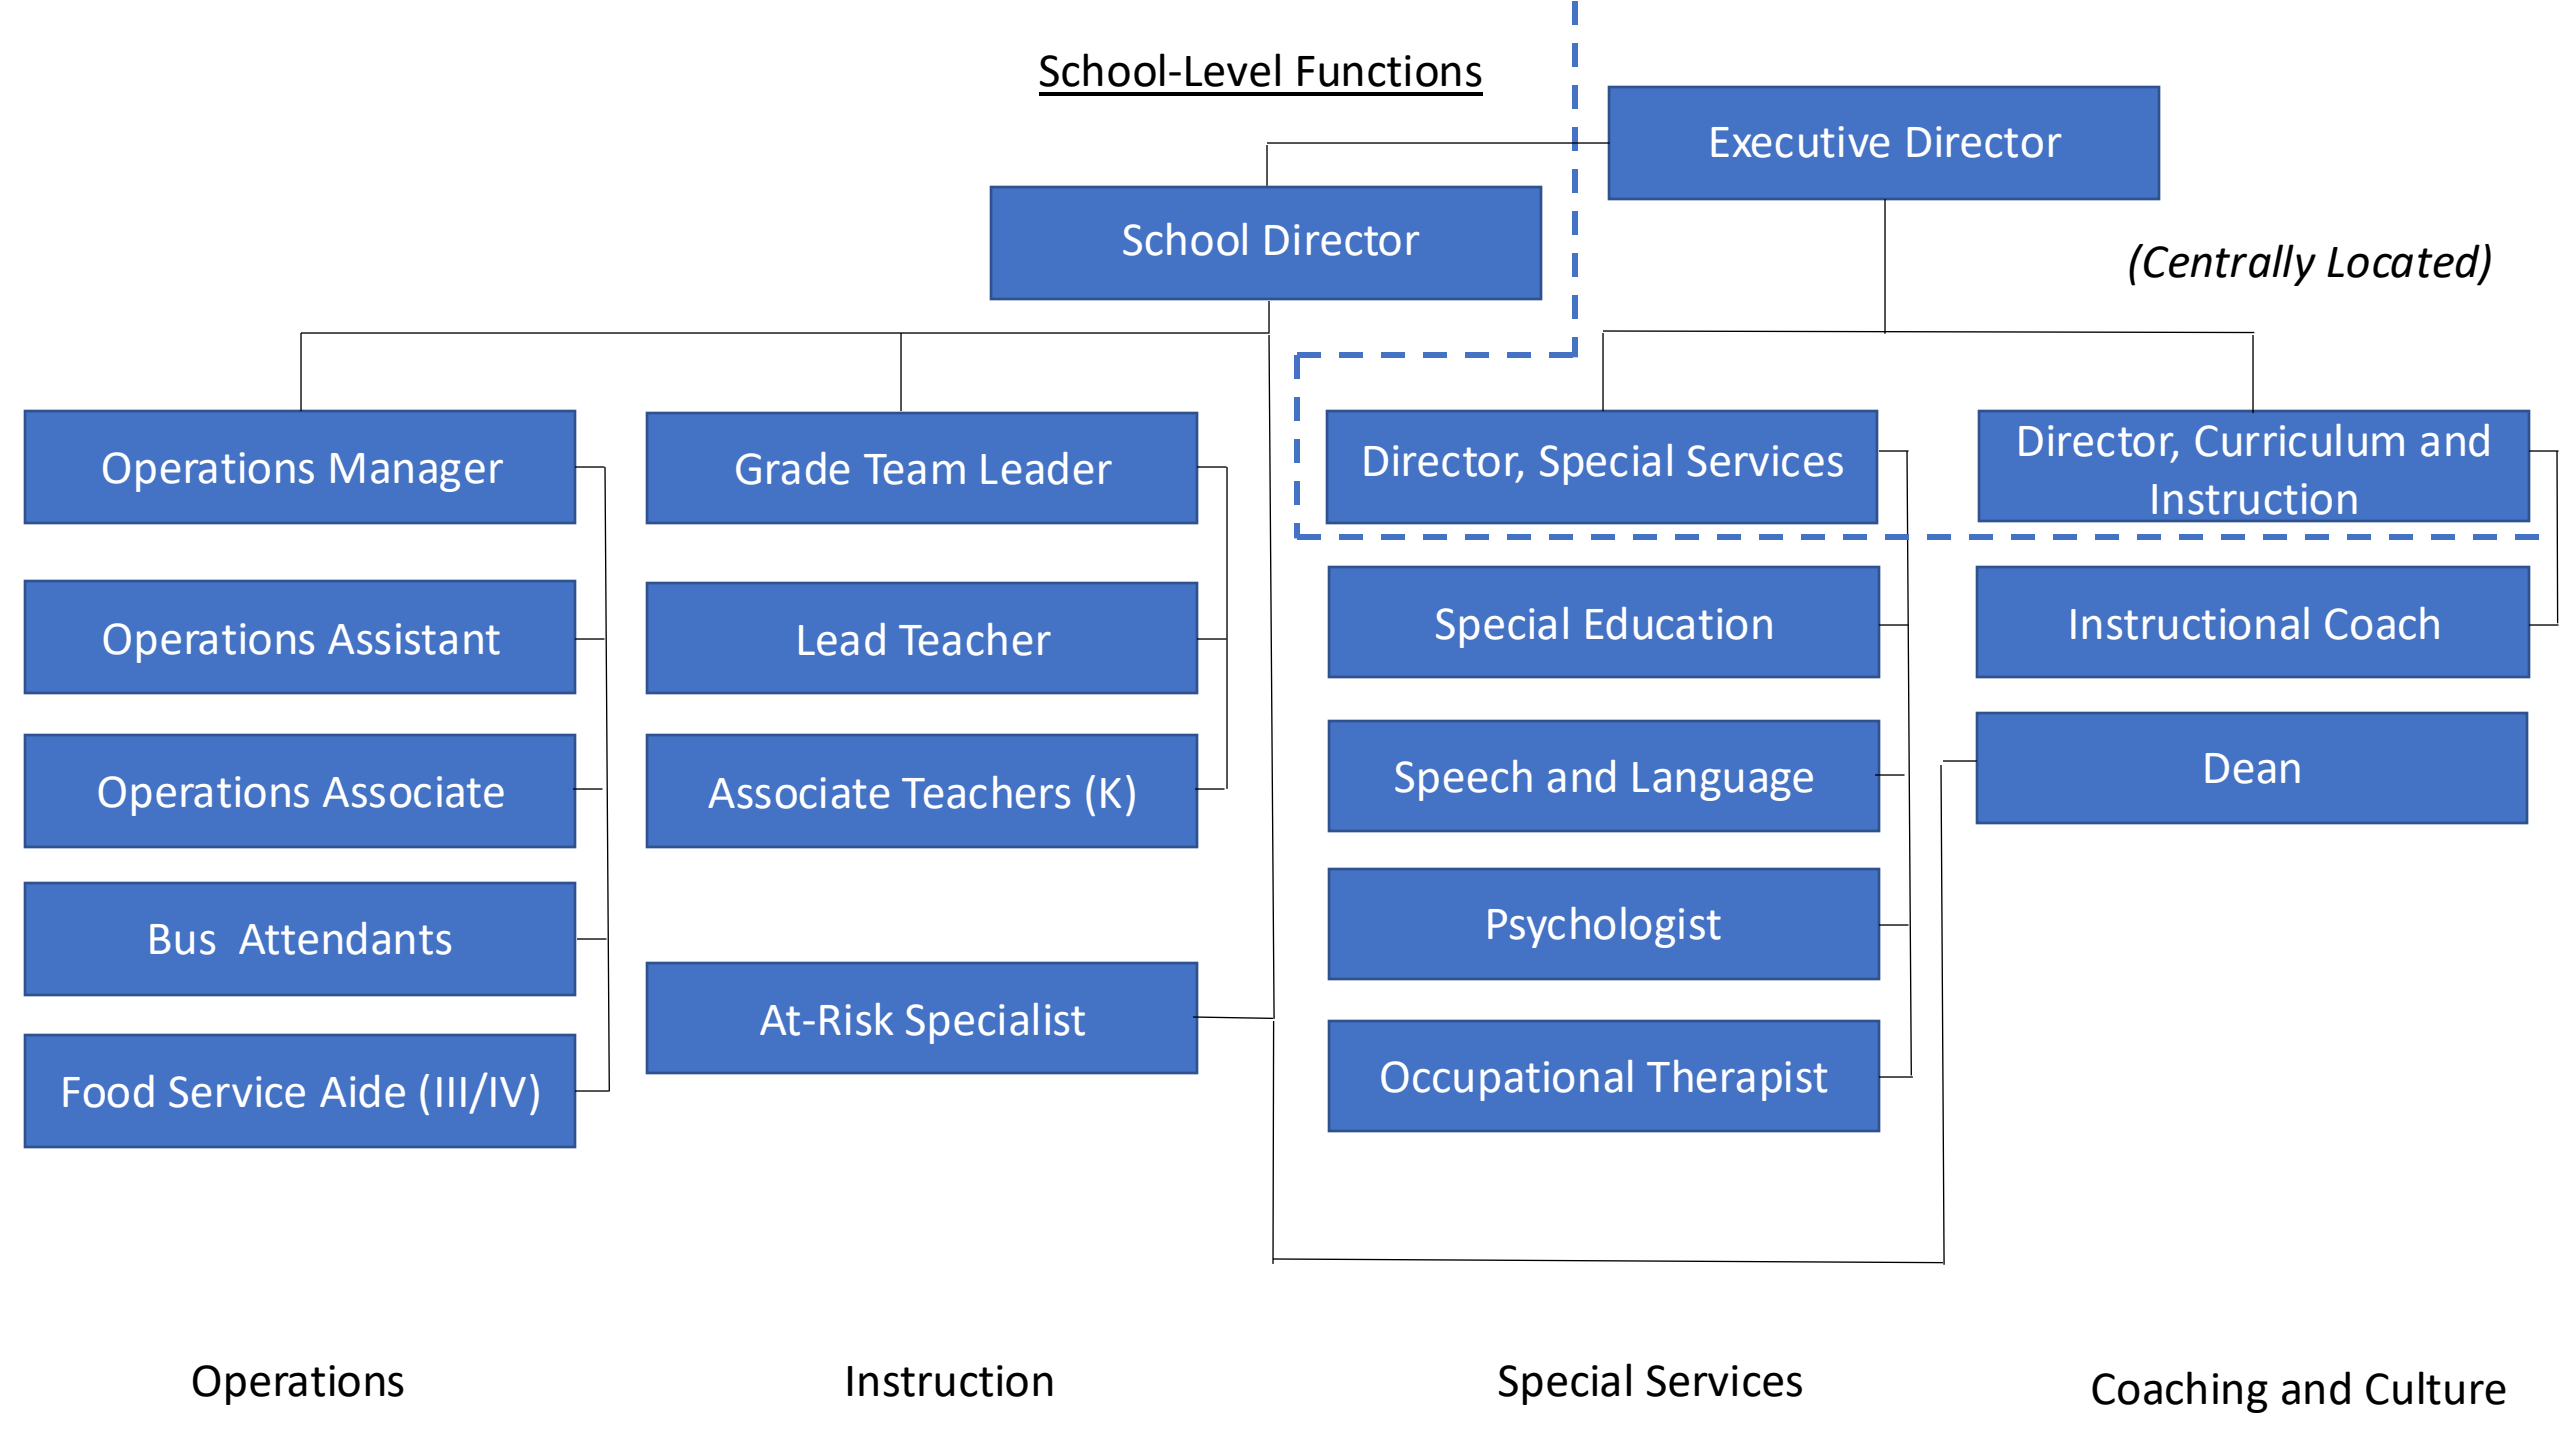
School-Level Functions

Executive Director

School Director

(Centrally Located)

Operations Manager

Grade Team Leader

Director, Special Services

Director, Curriculum and Instruction

Operations Assistant

Lead Teacher

Special Education

Instructional Coach

Operations Associate

Associate Teachers (K)

Speech and Language

Dean

Bus Attendants

Psychologist

At-Risk Specialist

Food Service Aide (III/IV)

Occupational Therapist

Operations

Instruction

Special Services

Coaching and Culture